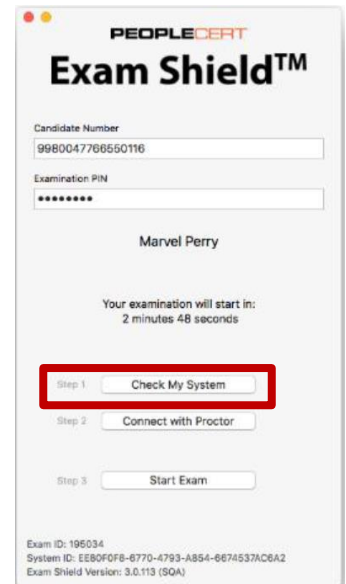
PEOPLECERT

Exam Shield™

Candidate Number

9980047766550116

Examination PIN

••••••••

Marvel Perry

Your examination will start in:
2 minutes 48 seconds

Step 1 Check My System

Step 2 Connect with Proctor

Step 3 Start Exam

Exam ID: 195034
System ID: EE80F0F8-6770-4793-A854-6674537AC6A2
Exam Shield Version: 3.0.113 (SQA)